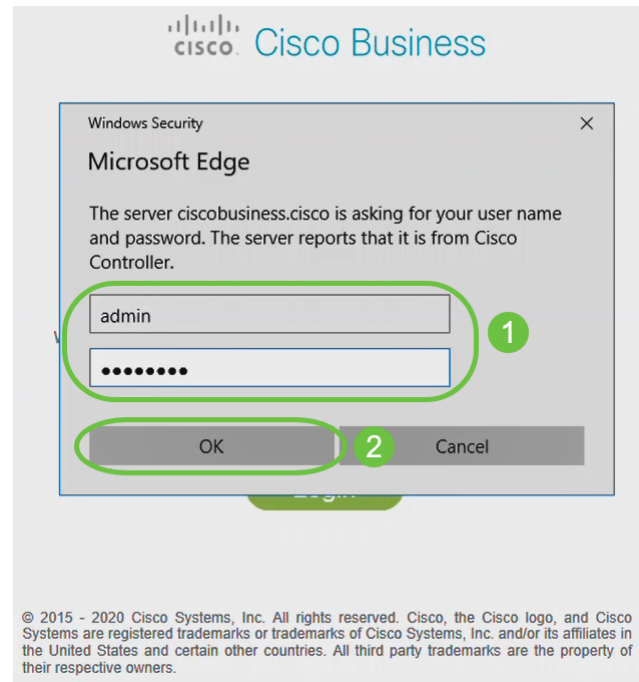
CISCO Cisco Business

Windows Security
×
Microsoft Edge

The server ciscobusiness.cisco is asking for your user name and password. The server reports that it is from Cisco Controller.

admin

••••••••

1

OK
2
Cancel

© 2015 - 2020 Cisco Systems, Inc. All rights reserved. Cisco, the Cisco logo, and Cisco Systems are registered trademarks or trademarks of Cisco Systems, Inc. and/or its affiliates in the United States and certain other countries. All third party trademarks are the property of their respective owners.